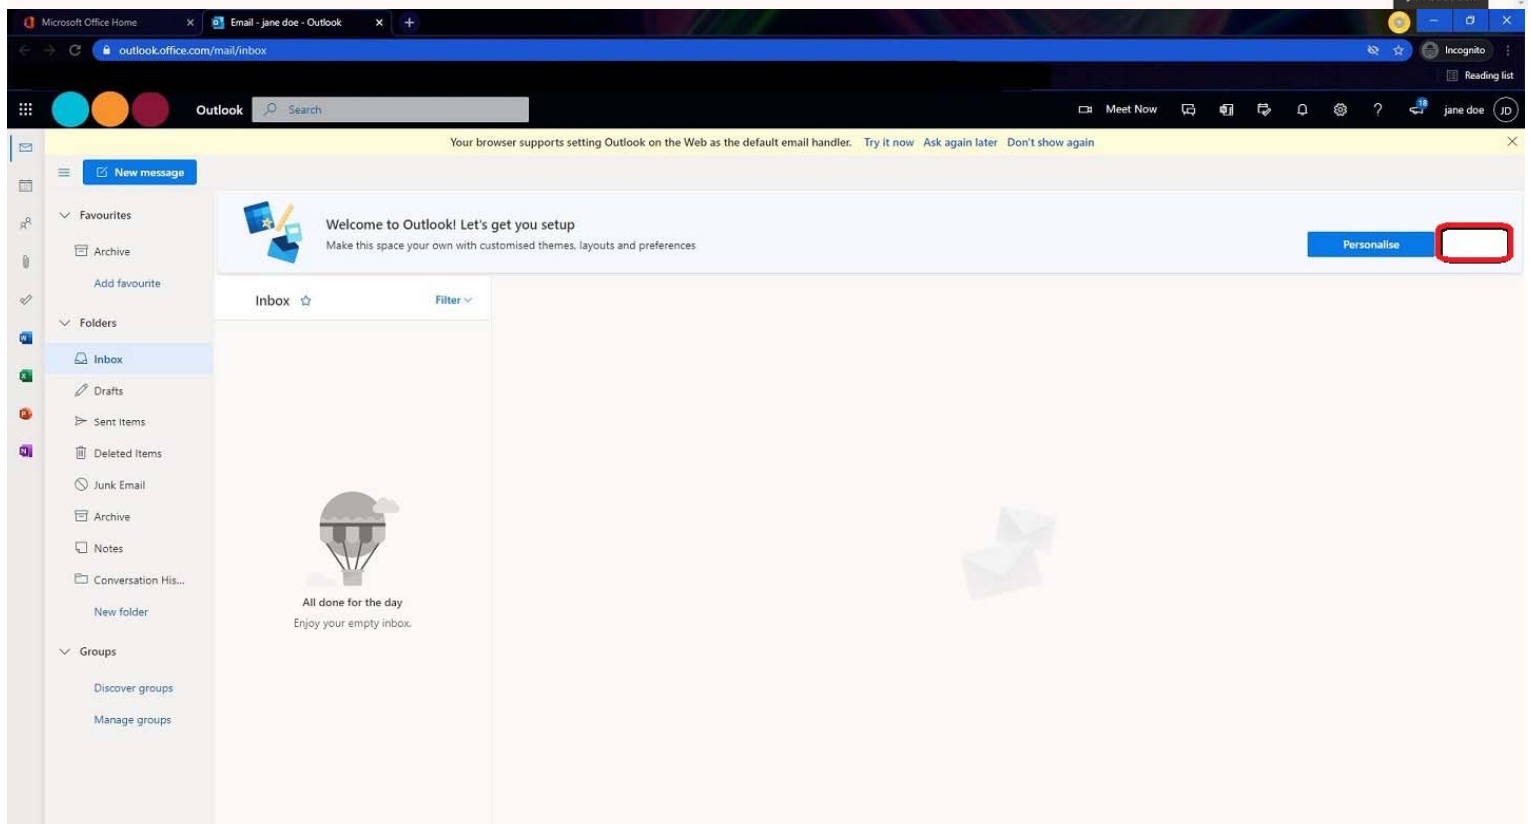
Microsoft Office Home
Email - jane doe - Outlook
outlook.office.com/mail/inbox
Incognito
Reading list
Outlook
Search
Meet Now
18
jane doe
JD
Your browser supports setting Outlook on the Web as the default email handler. Try it now Ask again later Don't show again
New message
Favourites
Archive
Add favourite
Folders
Inbox
Drafts
Sent Items
Deleted Items
Junk Email
Archive
Notes
Conversation His...
New folder
Groups
Discover groups
Manage groups
Welcome to Outlook! Let's get you setup
Make this space your own with customised themes, layouts and preferences
Personalise
Inbox
Filter
All done for the day
Enjoy your empty inbox.